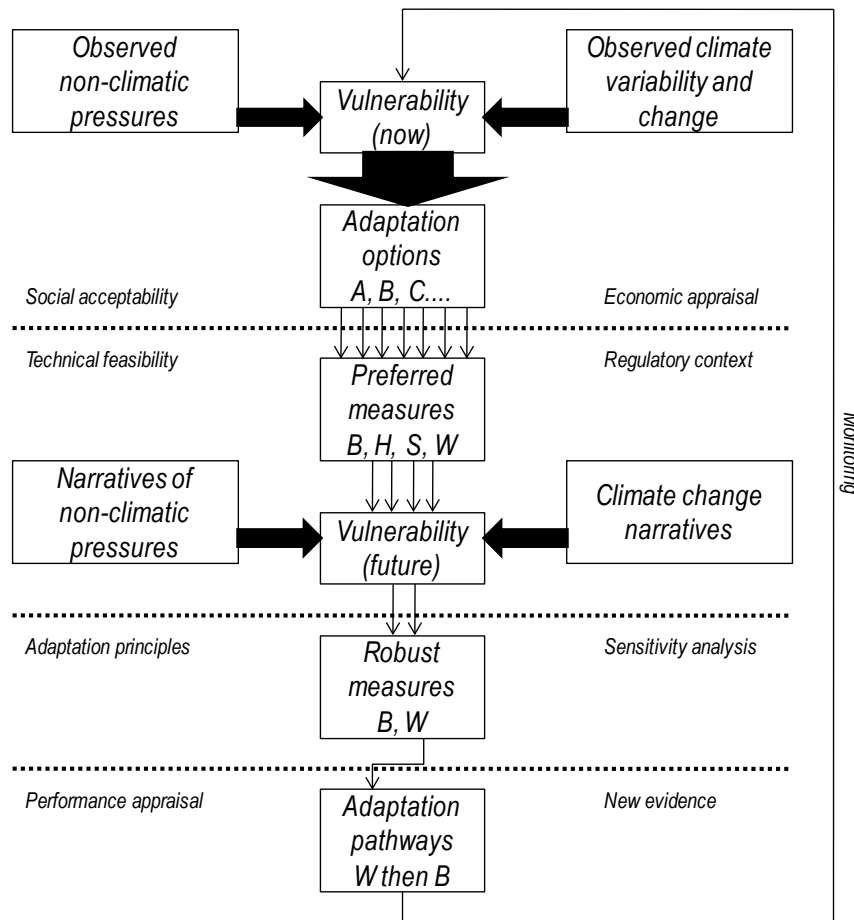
Observed non-climatic pressures

Vulnerability (now)

Observed climate variability and change

Adaptation options A, B, C....

Social acceptability

Economic appraisal

Technical feasibility

Regulatory context

Preferred measures B, H, S, W

Monitoring

Narratives of non-climatic pressures

Vulnerability (future)

Climate change narratives

Adaptation principles

Sensitivity analysis

Robust measures B, W

Performance appraisal

New evidence

Adaptation pathways W then B